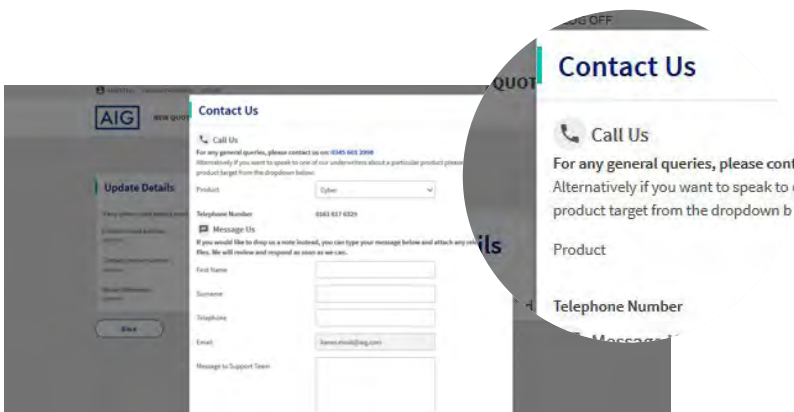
AIG

NEW QUOT

Update Details

Back

Contact Us

Call Us

For any general queries, please contact us on: 0345 601 2998

Alternatively if you want to speak to one of our underwriters about a particular product please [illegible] product target from the dropdown below.

Product

Cyber

Telephone Number

0161 617 0329

Message Us

If you would like to drop us a note instead, you can type your message below and attach any rel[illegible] files. We will review and respond as soon as we can.

First Name

Surname

Telephone

Email

Message to Support Team

QUOT

ils

OG OFF

Contact Us

Call Us

For any general queries, please cont

Alternatively if you want to speak to

product target from the dropdown b

Product

Telephone Number

Message